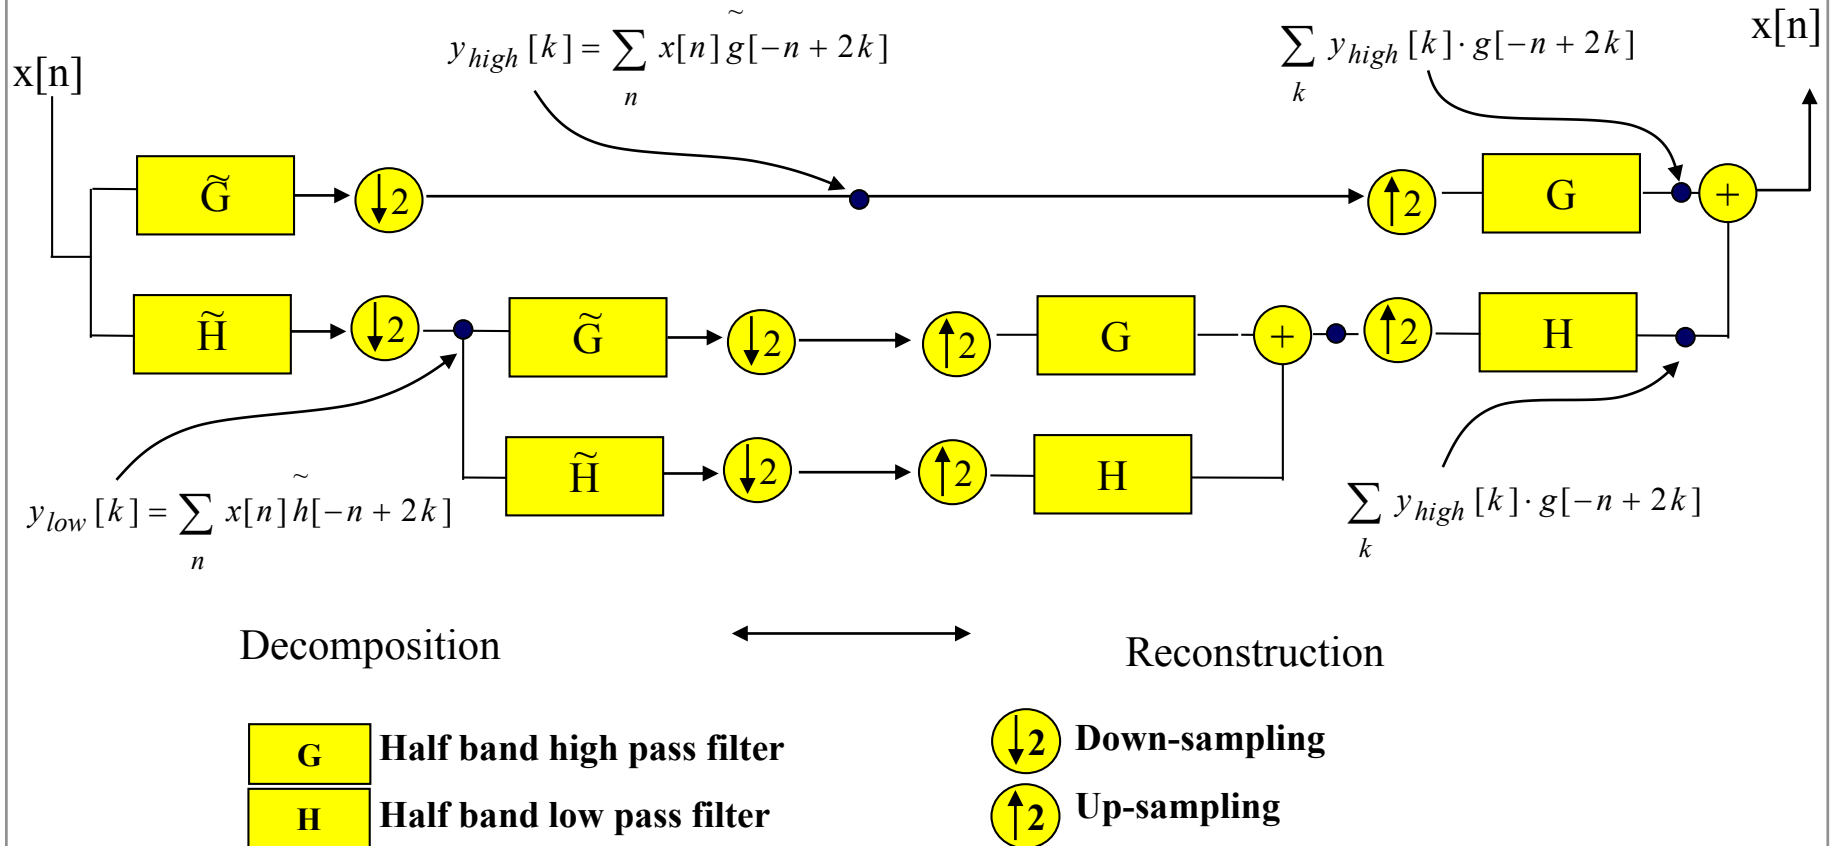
$y_{high}[k] = \sum_{n} x[n]\tilde{g}[-n+2k]$

$\sum_{k} y_{high}[k] \cdot g[-n+2k]$

x[n]

x[n]

$\tilde{G}$

$\downarrow 2$

$\uparrow 2$

G

+

$\tilde{H}$

$\downarrow 2$

$\tilde{G}$

$\downarrow 2$

$\uparrow 2$

G

+

$\uparrow 2$

H

$\tilde{H}$

$\downarrow 2$

$\uparrow 2$

H

$y_{low}[k] = \sum_{n} x[n]\tilde{h}[-n+2k]$

$\sum_{k} y_{high}[k] \cdot g[-n+2k]$

Decomposition

Reconstruction

G Half band high pass filter

H Half band low pass filter

$\downarrow 2$ Down-sampling

$\uparrow 2$ Up-sampling